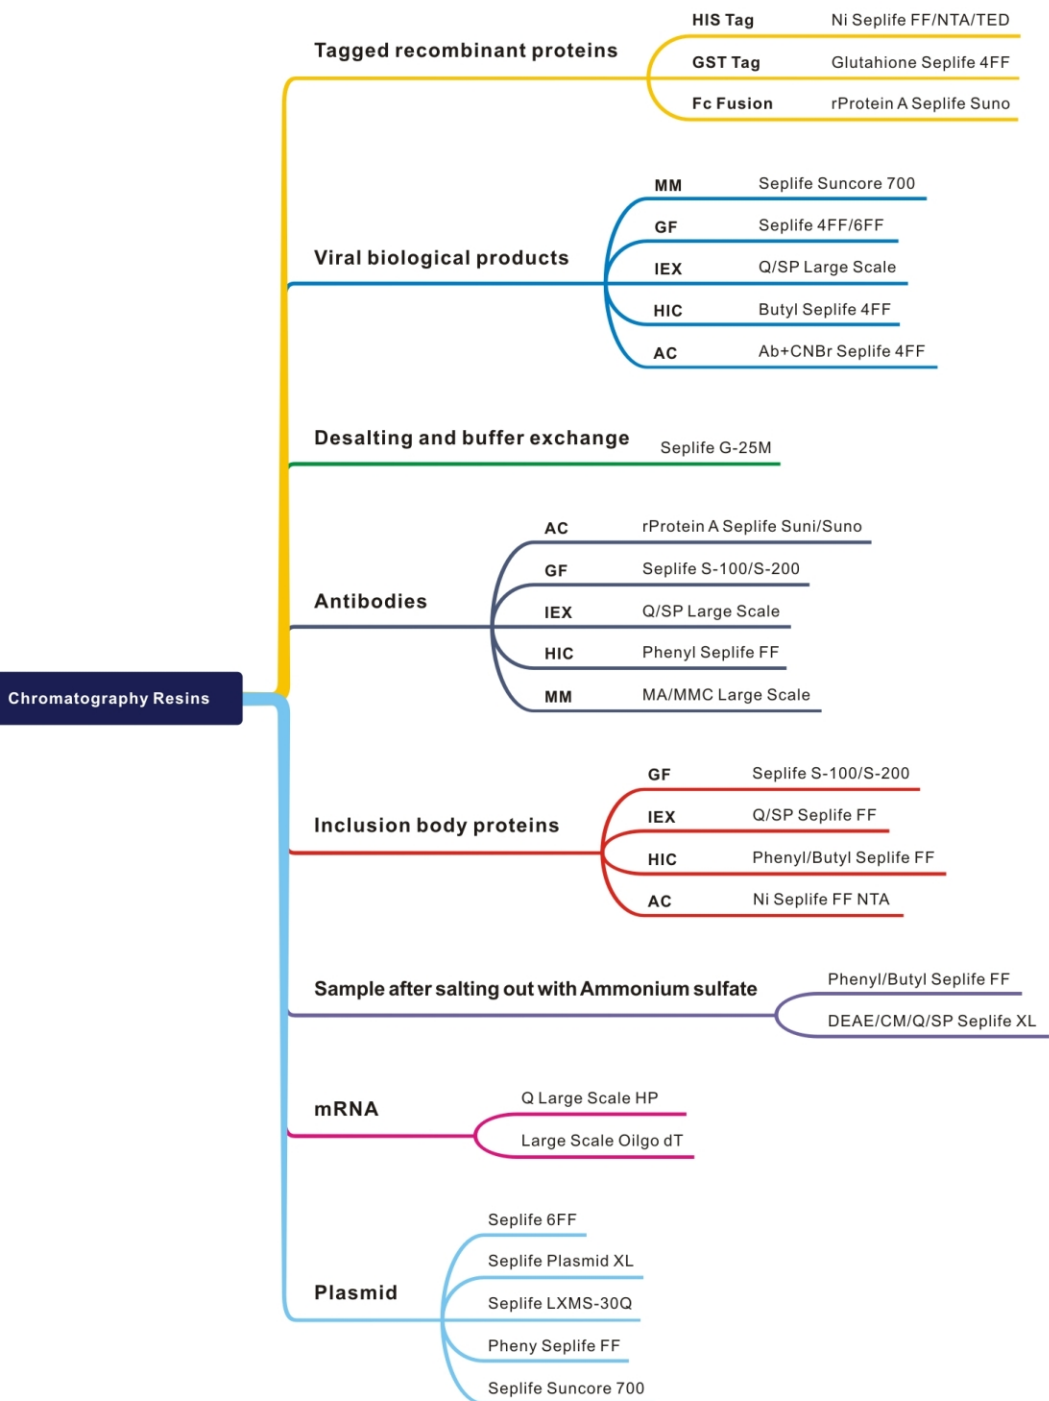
Chromatography Resins

Tagged recombinant proteins
HIS Tag Ni Seplife FF/NTA/TED
GST Tag Glutahione Seplife 4FF
Fc Fusion rProtein A Seplife Suno

Viral biological products
MM Seplife Suncore 700
GF Seplife 4FF/6FF
IEX Q/SP Large Scale
HIC Butyl Seplife 4FF
AC Ab+CNBr Seplife 4FF

Desalting and buffer exchange
Seplife G-25M

Antibodies
AC rProtein A Seplife Suni/Suno
GF Seplife S-100/S-200
IEX Q/SP Large Scale
HIC Phenyl Seplife FF
MM MA/MMC Large Scale

Inclusion body proteins
GF Seplife S-100/S-200
IEX Q/SP Seplife FF
HIC Phenyl/Butyl Seplife FF
AC Ni Seplife FF NTA

Sample after salting out with Ammonium sulfate
Phenyl/Butyl Seplife FF
DEAE/CM/Q/SP Seplife XL

mRNA
Q Large Scale HP
Large Scale Oilgo dT

Plasmid
Seplife 6FF
Seplife Plasmid XL
Seplife LXMS-30Q
Pheny Seplife FF
Seplife Suncore 700